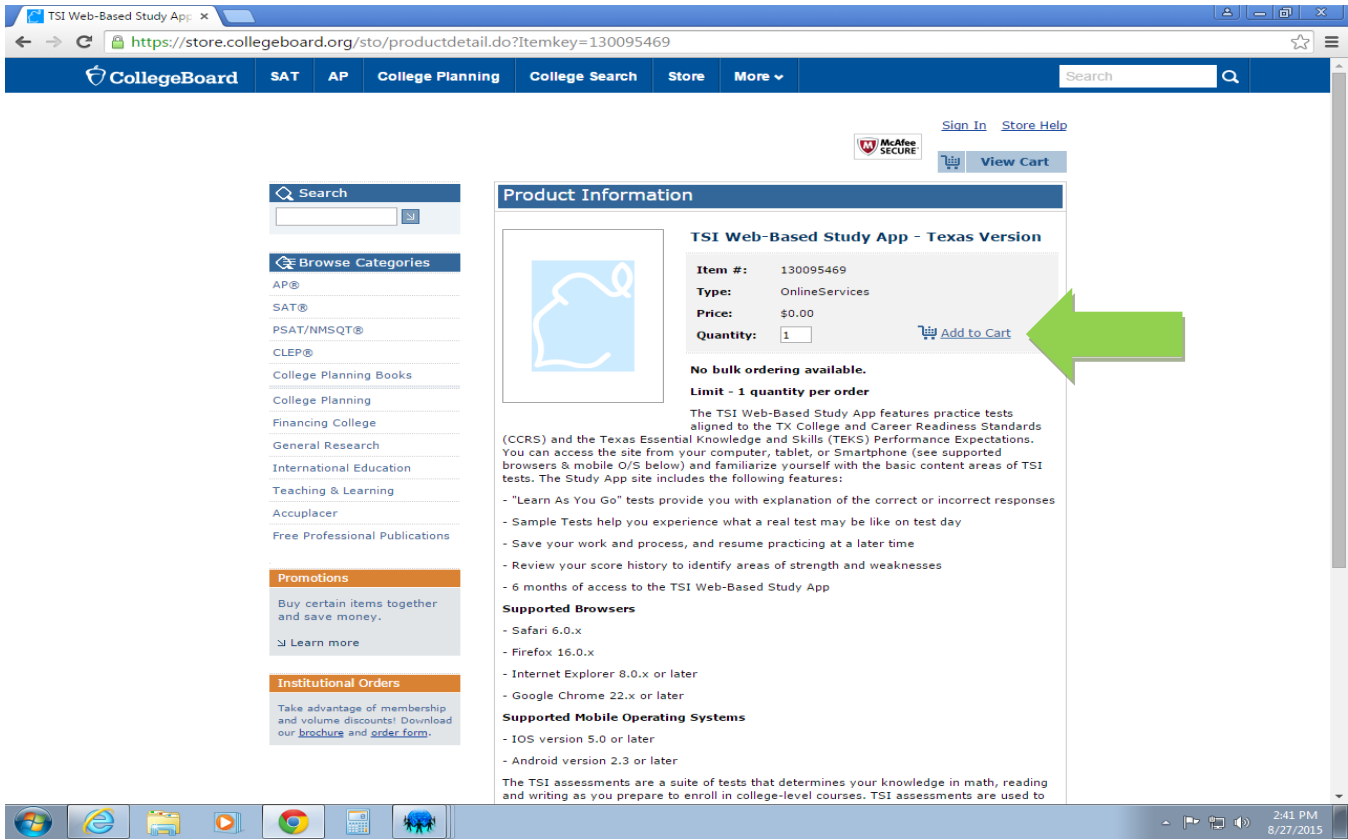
TSI Web-Based Study App ×

https://store.collegeboard.org/sto/productdetail.do?Itemkey=130095469

CollegeBoard | SAT | AP | College Planning | College Search | Store | More

Search

Sign In   Store Help

McAfee SECURE

View Cart

Search

Browse Categories

AP®
SAT®
PSAT/NMSQT®
CLEP®
College Planning Books
College Planning
Financing College
General Research
International Education
Teaching & Learning
Accuplacer
Free Professional Publications

Promotions

Buy certain items together and save money.

Learn more

Institutional Orders

Take advantage of membership and volume discounts! Download our brochure and order form.

Product Information

TSI Web-Based Study App - Texas Version

| Item #: | 130095469 |
|---|---|
| Type: | OnlineServices |
| Price: | $0.00 |
| Quantity: | 1 |

Add to Cart

No bulk ordering available.

Limit - 1 quantity per order

The TSI Web-Based Study App features practice tests aligned to the TX College and Career Readiness Standards (CCRS) and the Texas Essential Knowledge and Skills (TEKS) Performance Expectations. You can access the site from your computer, tablet, or Smartphone (see supported browsers & mobile O/S below) and familiarize yourself with the basic content areas of TSI tests. The Study App site includes the following features:

- "Learn As You Go" tests provide you with explanation of the correct or incorrect responses

- Sample Tests help you experience what a real test may be like on test day

- Save your work and process, and resume practicing at a later time

- Review your score history to identify areas of strength and weaknesses

- 6 months of access to the TSI Web-Based Study App

Supported Browsers

- Safari 6.0.x

- Firefox 16.0.x

- Internet Explorer 8.0.x or later

- Google Chrome 22.x or later

Supported Mobile Operating Systems

- IOS version 5.0 or later

- Android version 2.3 or later

The TSI assessments are a suite of tests that determines your knowledge in math, reading and writing as you prepare to enroll in college-level courses. TSI assessments are used to

2:41 PM
8/27/2015